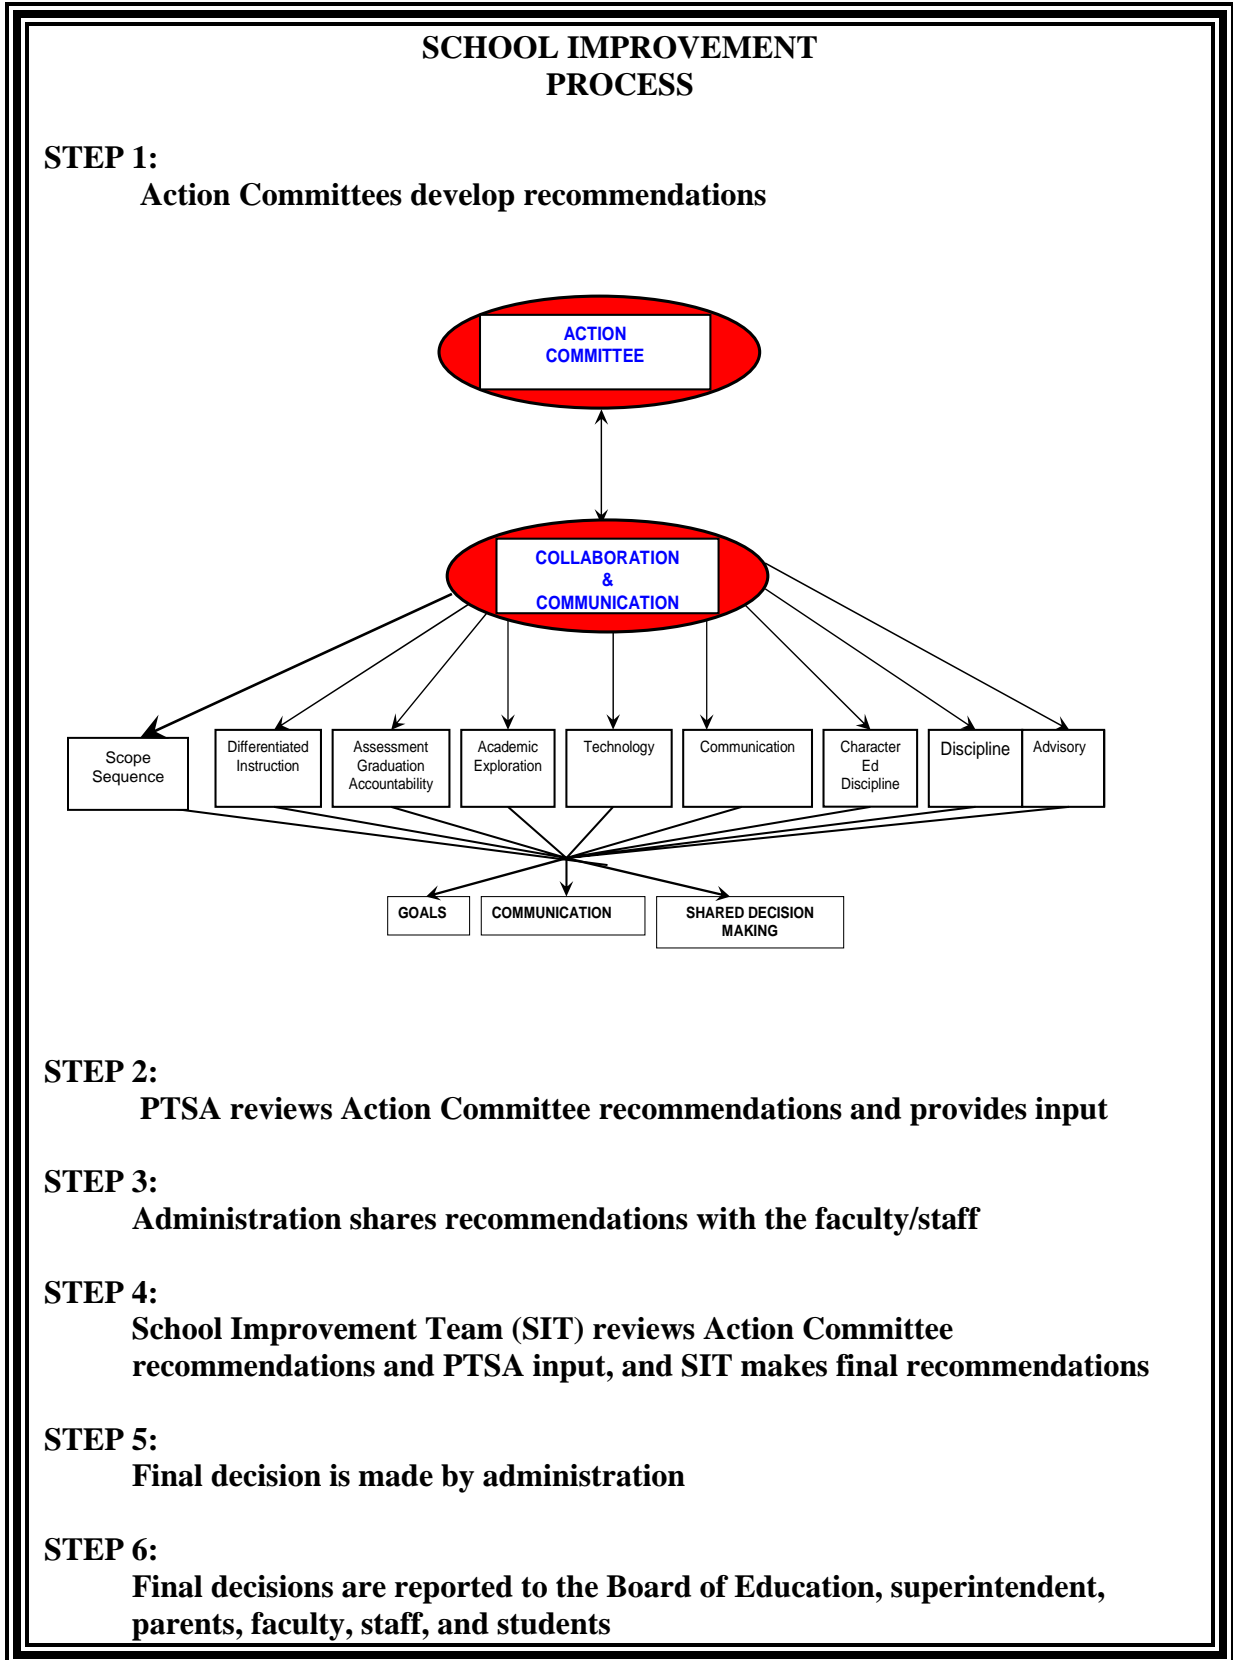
SCHOOL IMPROVEMENT
PROCESS

STEP 1:
Action Committees develop recommendations

ACTION
COMMITTEE

COLLABORATION
&
COMMUNICATION

Scope
Sequence

Differentiated
Instruction

Assessment
Graduation
Accountability

Academic
Exploration

Technology

Communication

Character
Ed
Discipline

Discipline

Advisory

GOALS

COMMUNICATION

SHARED DECISION
MAKING

STEP 2:
PTSA reviews Action Committee recommendations and provides input

STEP 3:
Administration shares recommendations with the faculty/staff

STEP 4:
School Improvement Team (SIT) reviews Action Committee recommendations and PTSA input, and SIT makes final recommendations

STEP 5:
Final decision is made by administration

STEP 6:
Final decisions are reported to the Board of Education, superintendent, parents, faculty, staff, and students